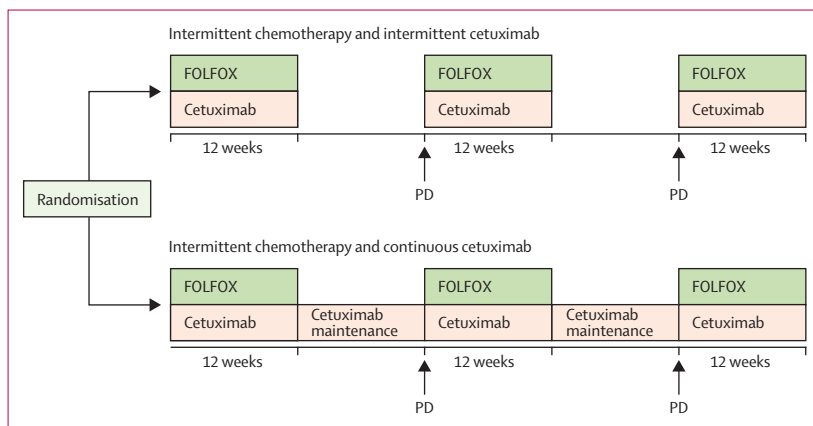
Intermittent chemotherapy and intermittent cetuximab

FOLFOX
Cetuximab
12 weeks

FOLFOX
Cetuximab
12 weeks

FOLFOX
Cetuximab
12 weeks

PD

PD

Randomisation

Intermittent chemotherapy and continuous cetuximab

FOLFOX
Cetuximab
12 weeks

Cetuximab maintenance

FOLFOX
Cetuximab
12 weeks

Cetuximab maintenance

FOLFOX
Cetuximab
12 weeks

PD

PD